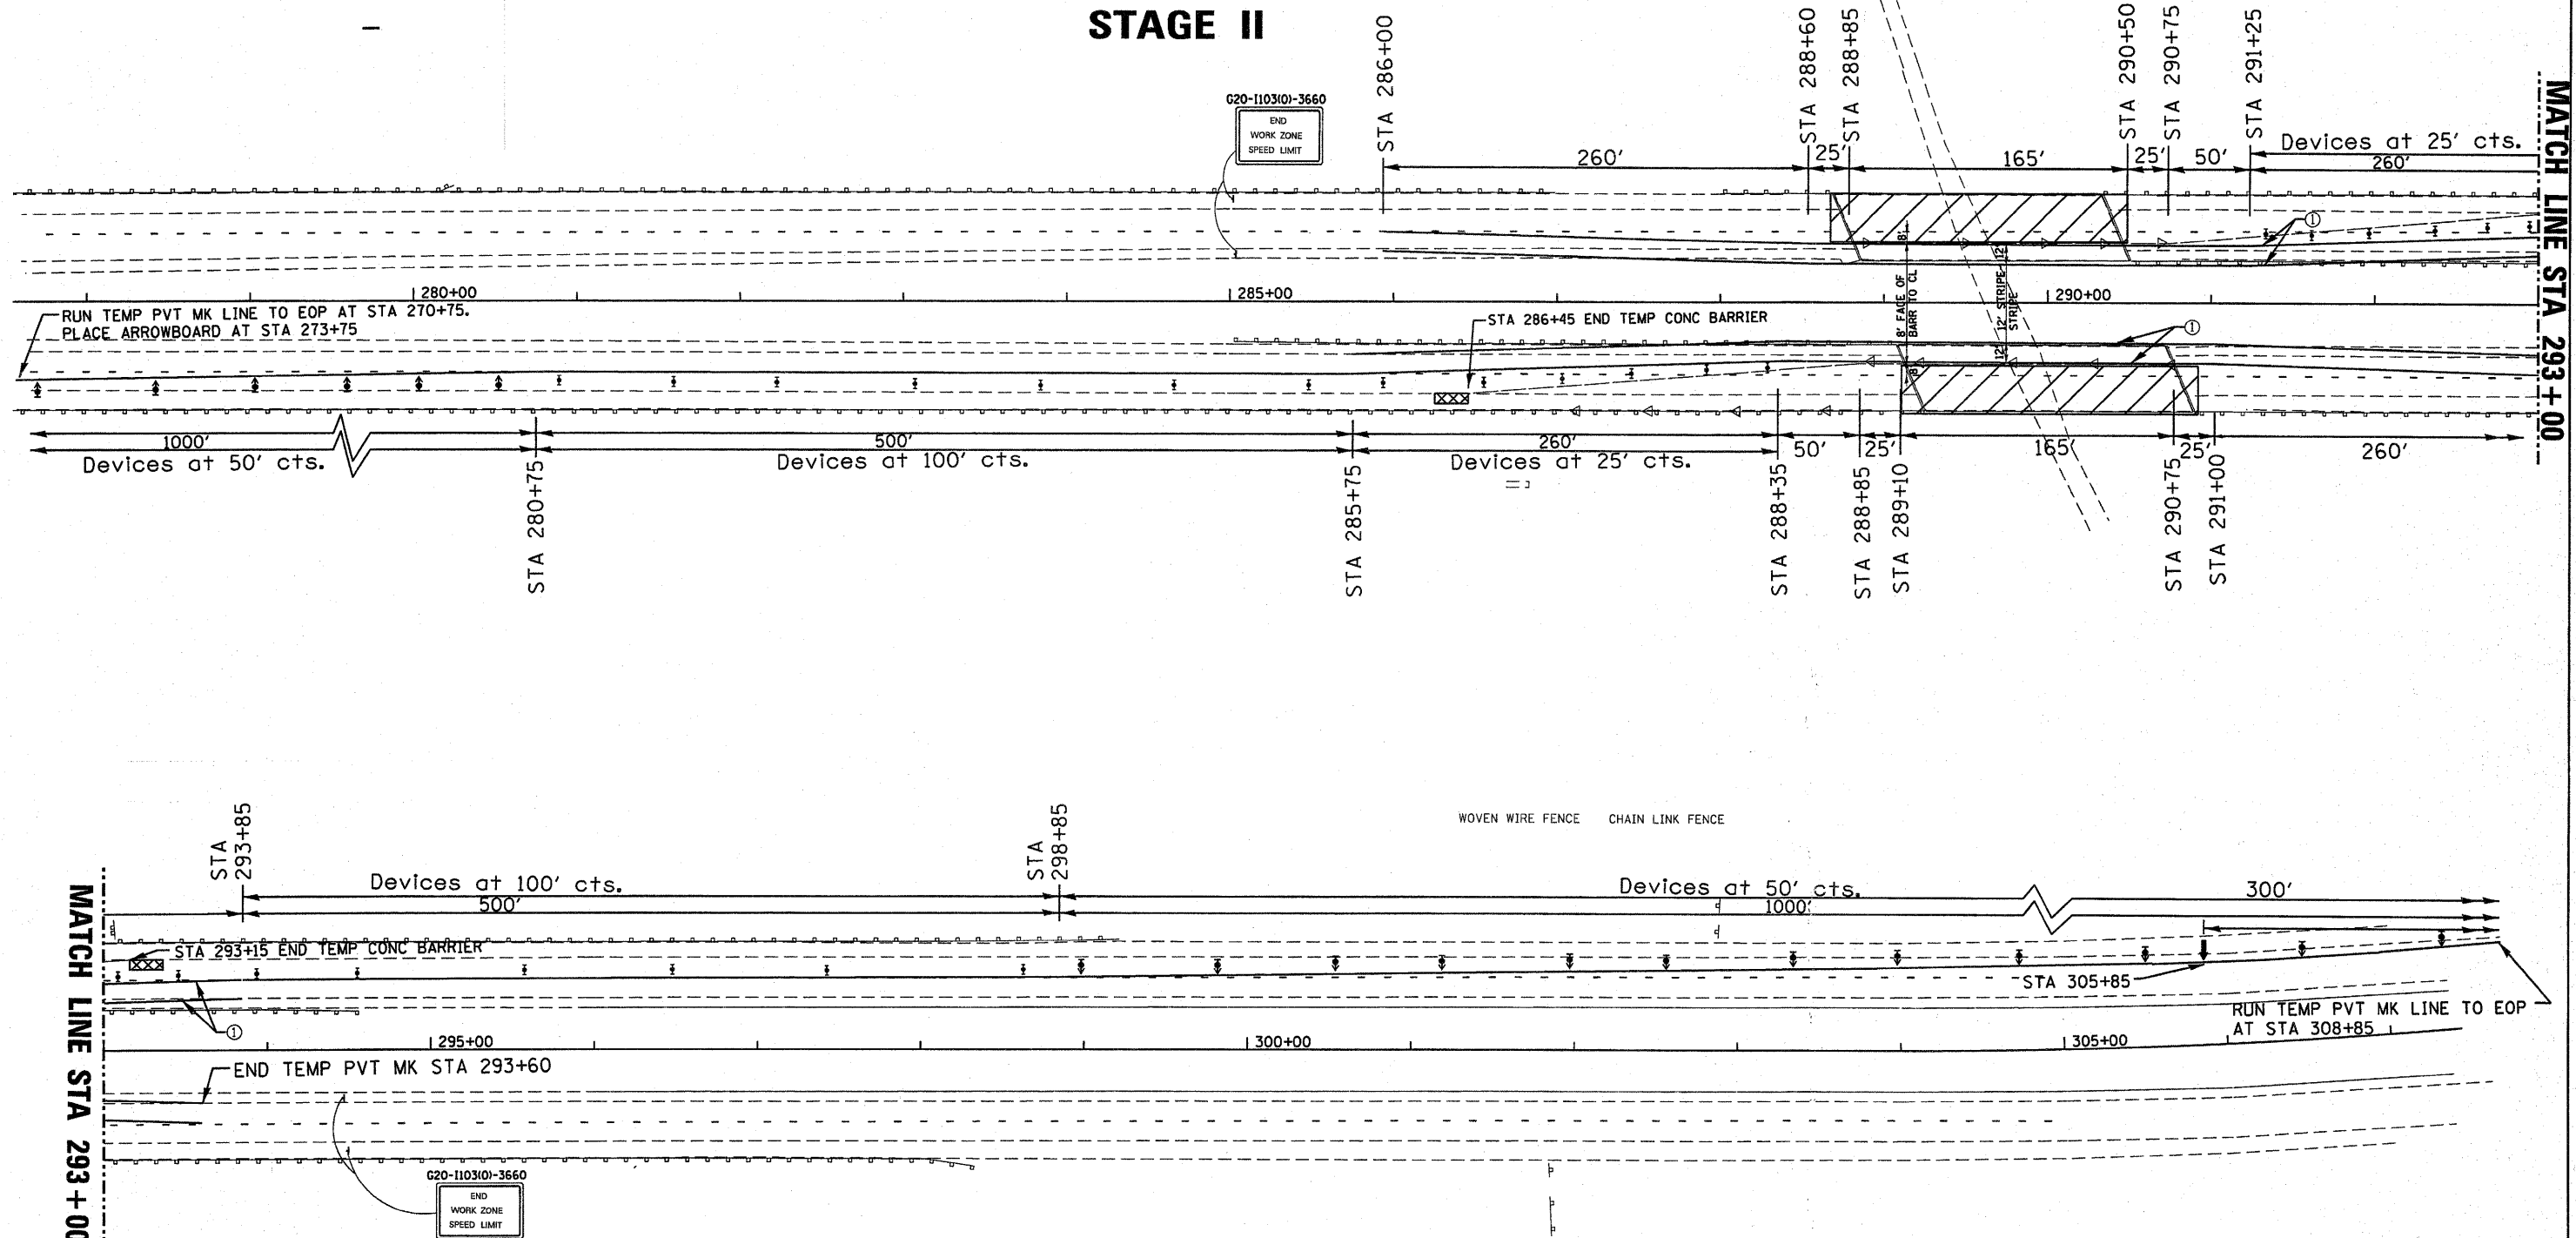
STAGE II

G20-I103(0)-3660
END
WORK ZONE
SPEED LIMIT

STA 286+00
STA 288+60
STA 288+85
STA 290+50
STA 290+75
STA 291+25

260′
25′
165′
25′
50′
Devices at 25′ cts.
260′

MATCH LINE STA 293+00

①

280+00
285+00
290+00

RUN TEMP PVT MK LINE TO EOP AT STA 270+75.
PLACE ARROWBOARD AT STA 273+75

STA 286+45 END TEMP CONC BARRIER

8′ FACE OF BARR TO CL
12′ STRIPE-STRIPE
12′
8′

①

1000′
Devices at 50′ cts.
500′
Devices at 100′ cts.
260′
Devices at 25′ cts.
50′
25′
165′
25′
260′

STA 280+75
STA 285+75
STA 288+35
STA 288+85
STA 289+10
STA 290+75
STA 291+00

WOVEN WIRE FENCE
CHAIN LINK FENCE

STA 293+85
STA 298+85

Devices at 100′ cts.
500′
Devices at 50′ cts.
1000′
300′

MATCH LINE STA 293+00

STA 293+15 END TEMP CONC BARRIER

STA 305+85

①

RUN TEMP PVT MK LINE TO EOP AT STA 308+85

295+00
300+00
305+00

END TEMP PVT MK STA 293+60

G20-I103(0)-3660
END
WORK ZONE
SPEED LIMIT